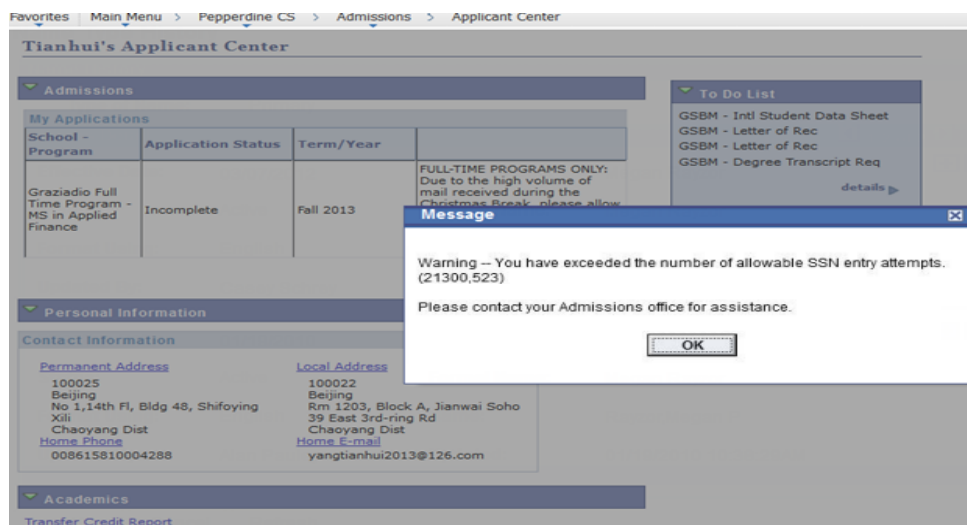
Favorites | Main Menu > Pepperdine CS > Admissions > Applicant Center

Tianhui's Applicant Center

Admissions

My Applications

| School - Program | Application Status | Term/Year | |
|---|---|---|---|
| Graziadio Full Time Program - MS in Applied Finance | Incomplete | Fall 2013 | FULL-TIME PROGRAMS ONLY: Due to the high volume of mail received during the Christmas Break, please allow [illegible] |

To Do List

GSBM - Intl Student Data Sheet
GSBM - Letter of Rec
GSBM - Letter of Rec
GSBM - Degree Transcript Req

details

Message

Warning -- You have exceeded the number of allowable SSN entry attempts. (21300,523)

Please contact your Admissions office for assistance.

OK

Personal Information

Contact Information

Permanent Address
100025
Beijing
No 1,14th Fl, Bldg 48, Shifoying
Xili
Chaoyang Dist

Home Phone
008615810004288

Local Address
100022
Beijing
Rm 1203, Block A, Jianwai Soho
39 East 3rd-ring Rd
Chaoyang Dist

Home E-mail
yangtianhui2013@126.com

Academics

Transfer Credit Report